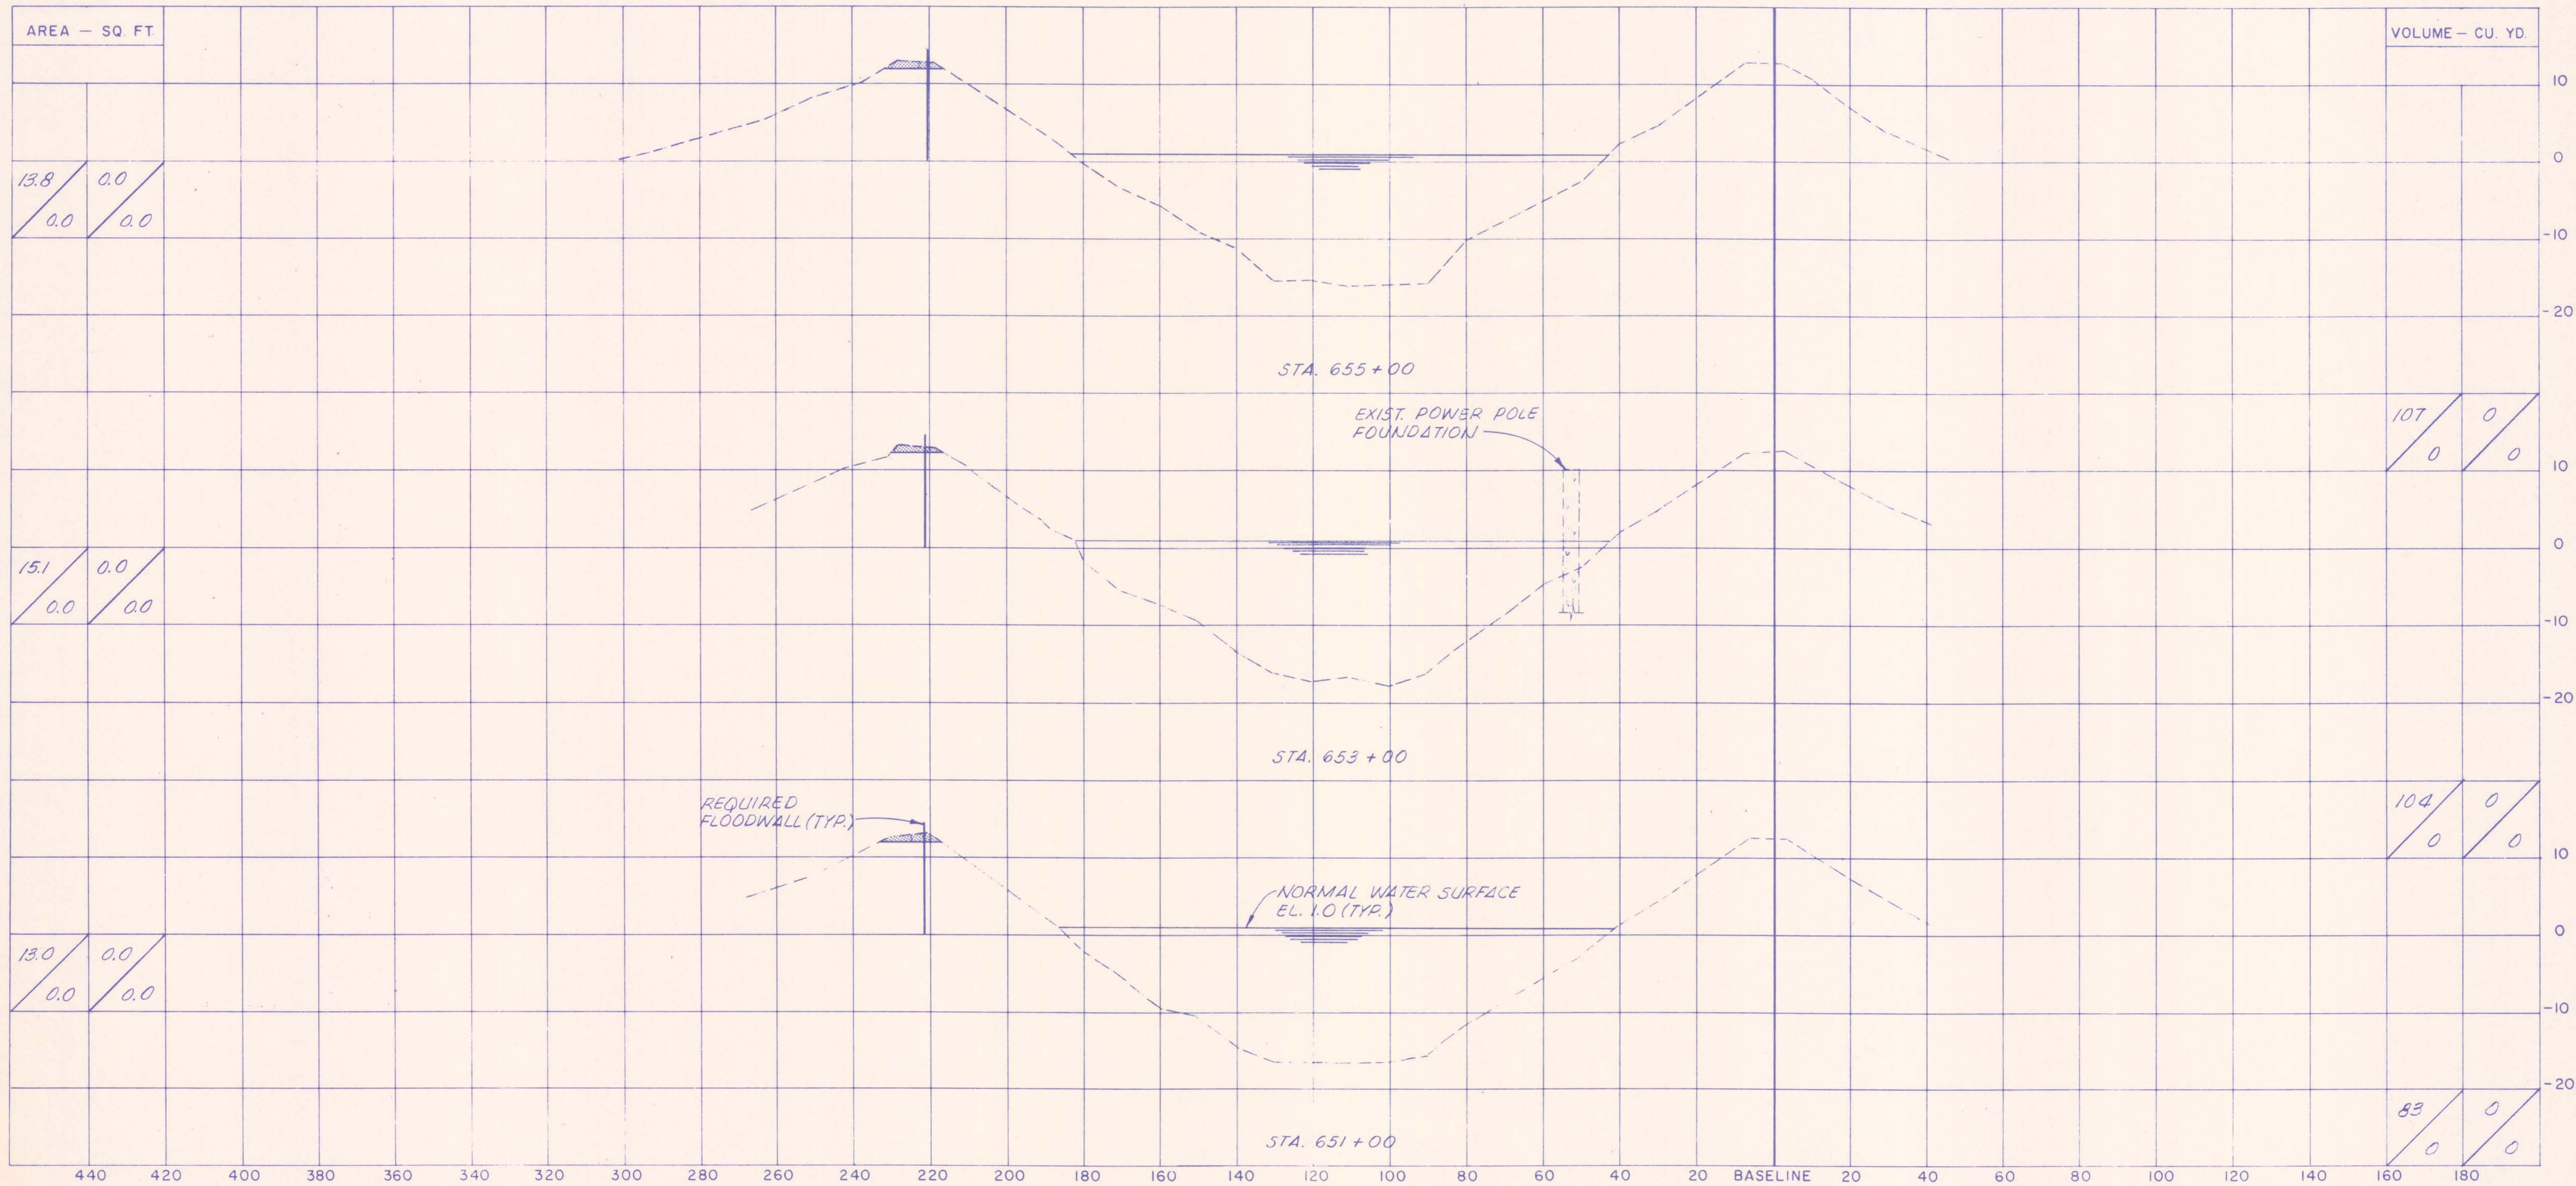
AREA — SQ. FT.

VOLUME — CU. YD.

13.8
0.0

0.0
0.0

STA. 655 + 00

EXIST. POWER POLE FOUNDATION

107
0

0
0

15.1
0.0

0.0
0.0

STA. 653 + 00

REQUIRED FLOODWALL (TYP.)

104
0

0
0

NORMAL WATER SURFACE EL. 1.0 (TYP.)

13.0
0.0

0.0
0.0

STA. 651 + 00

83
0

0
0

10
0
-10
-20
10
0
-10
-20
10
0
-10
-20

440 420 400 380 360 340 320 300 280 260 240 220 200 180 160 140 120 100 80 60 40 20 BASELINE 20 40 60 80 100 120 140 160 180